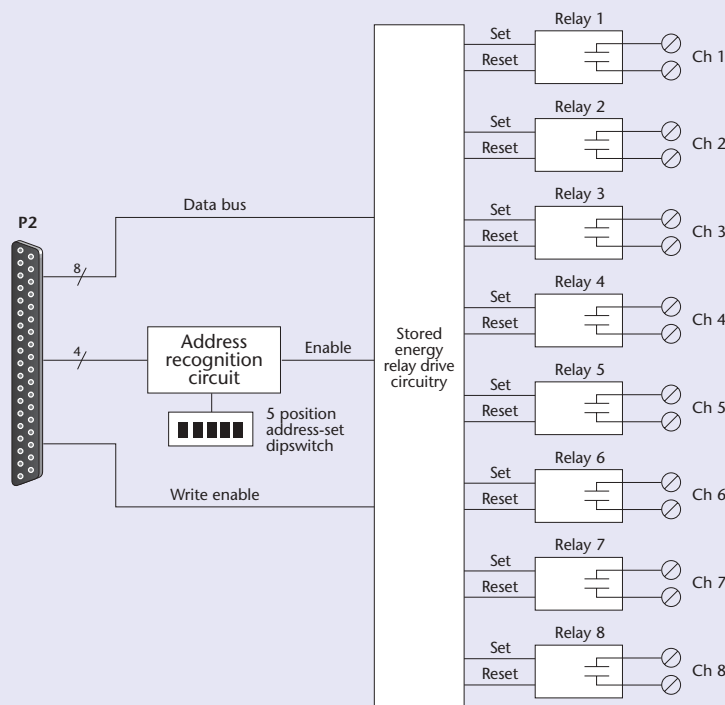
P2

8

Data bus

4

Address recognition circuit

Enable

5 position address-set dipswitch

Write enable

Stored energy relay drive circuitry

Relay 1
Set
Reset
Ch 1

Relay 2
Set
Reset
Ch 2

Relay 3
Set
Reset
Ch 3

Relay 4
Set
Reset
Ch 4

Relay 5
Set
Reset
Ch 5

Relay 6
Set
Reset
Ch 6

Relay 7
Set
Reset
Ch 7

Relay 8
Set
Reset
Ch 8